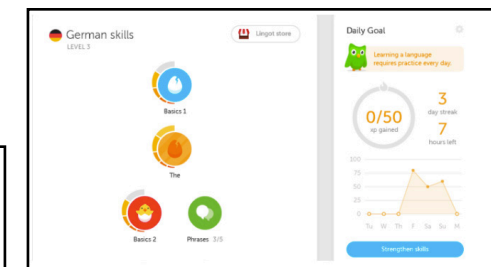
German skills
LEVEL 3

Lingot store

Basics 1

The

Basics 2

Phrases 3/5

Daily Goal

Learning a language requires practice every day.

0/50
xp gained

3
day streak

7
hours left

100
75
50
25
0

Tu W Th F Sa Su M

Strengthen skills